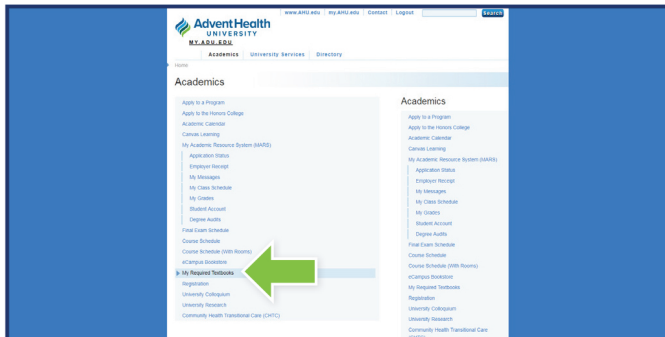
AdventHealth UNIVERSITY
MY.ADU.EDU

www.AHU.edu | my.AHU.edu | Contact | Logout | Search

Academics | University Services | Directory

Home

Academics

Apply to a Program
Apply to the Honors College
Academic Calendar
Canvas Learning
My Academic Resource System (MARS)
Application Status
Employer Receipt
My Messages
My Class Schedule
My Grades
Student Account
Degree Audits
Final Exam Schedule
Course Schedule
Course Schedule (With Rooms)
eCampus Bookstore
My Required Textbooks
Registration
University Colloquium
University Research
Community Health Transitional Care (CHTC)

Academics

Apply to a Program
Apply to the Honors College
Academic Calendar
Canvas Learning
My Academic Resource System (MARS)
Application Status
Employer Receipt
My Messages
My Class Schedule
My Grades
Student Account
Degree Audits
Final Exam Schedule
Course Schedule
Course Schedule (With Rooms)
eCampus Bookstore
My Required Textbooks
Registration
University Colloquium
University Research
Community Health Transitional Care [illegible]